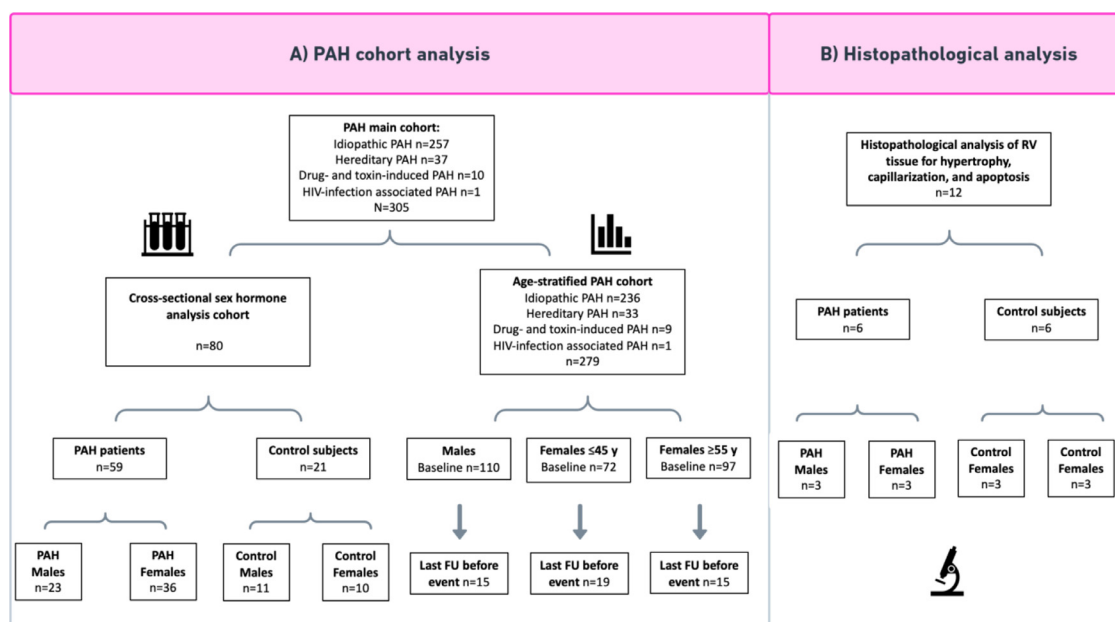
A) PAH cohort analysis

PAH main cohort:
Idiopathic PAH n=257
Hereditary PAH n=37
Drug- and toxin-induced PAH n=10
HIV-infection associated PAH n=1
N=305

Cross-sectional sex hormone analysis cohort

n=80

Age-stratified PAH cohort
Idiopathic PAH n=236
Hereditary PAH n=33
Drug- and toxin-induced PAH n=9
HIV-infection associated PAH n=1
n=279

PAH patients
n=59

Control subjects
n=21

Males
Baseline n=110

Females ≤45 y
Baseline n=72

Females ≥55 y
Baseline n=97

PAH Males
n=23

PAH Females
n=36

Control Males
n=11

Control Females
n=10

Last FU before event n=15

Last FU before event n=19

Last FU before event n=15

B) Histopathological analysis

Histopathological analysis of RV tissue for hypertrophy, capillarization, and apoptosis
n=12

PAH patients
n=6

Control subjects
n=6

PAH Males
n=3

PAH Females
n=3

Control Females
n=3

Control Females
n=3